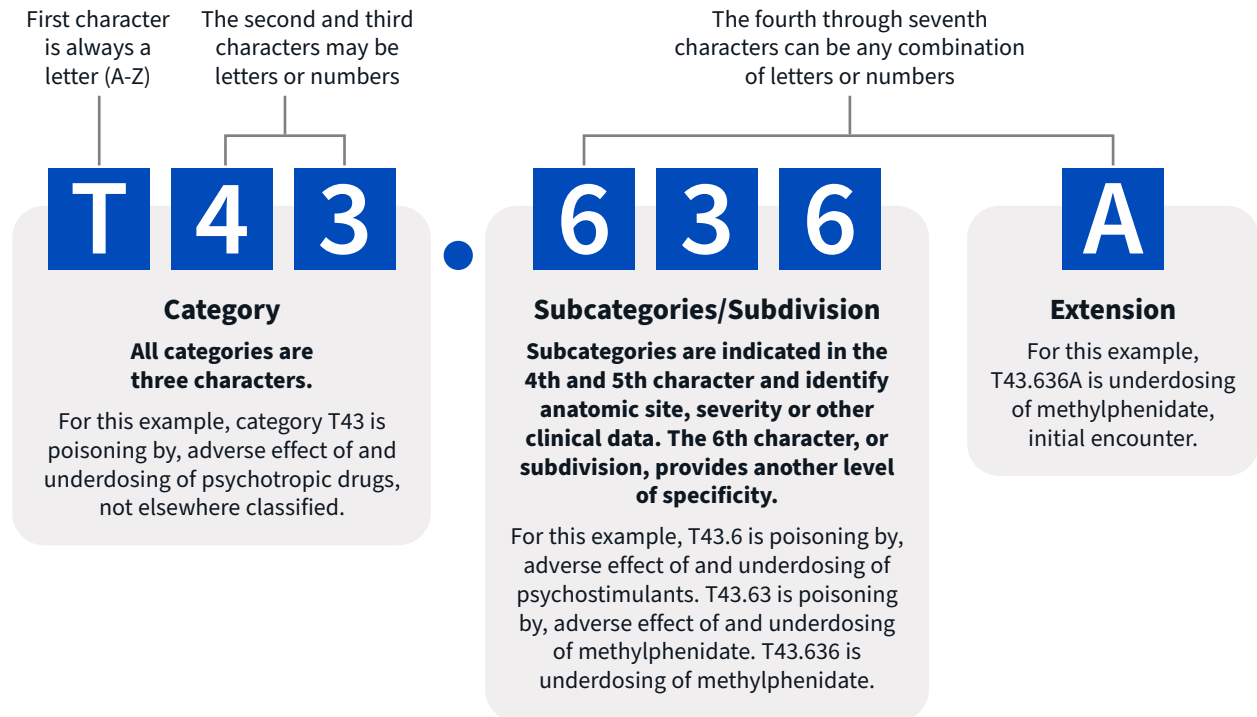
First character is always a letter (A-Z)

The second and third characters may be letters or numbers

The fourth through seventh characters can be any combination of letters or numbers

T 4 3 . 6 3 6 A

Category

All categories are three characters.

For this example, category T43 is poisoning by, adverse effect of and underdosing of psychotropic drugs, not elsewhere classified.

Subcategories/Subdivision

Subcategories are indicated in the 4th and 5th character and identify anatomic site, severity or other clinical data. The 6th character, or subdivision, provides another level of specificity.

For this example, T43.6 is poisoning by, adverse effect of and underdosing of psychostimulants. T43.63 is poisoning by, adverse effect of and underdosing of methylphenidate. T43.636 is underdosing of methylphenidate.

Extension

For this example, T43.636A is underdosing of methylphenidate, initial encounter.